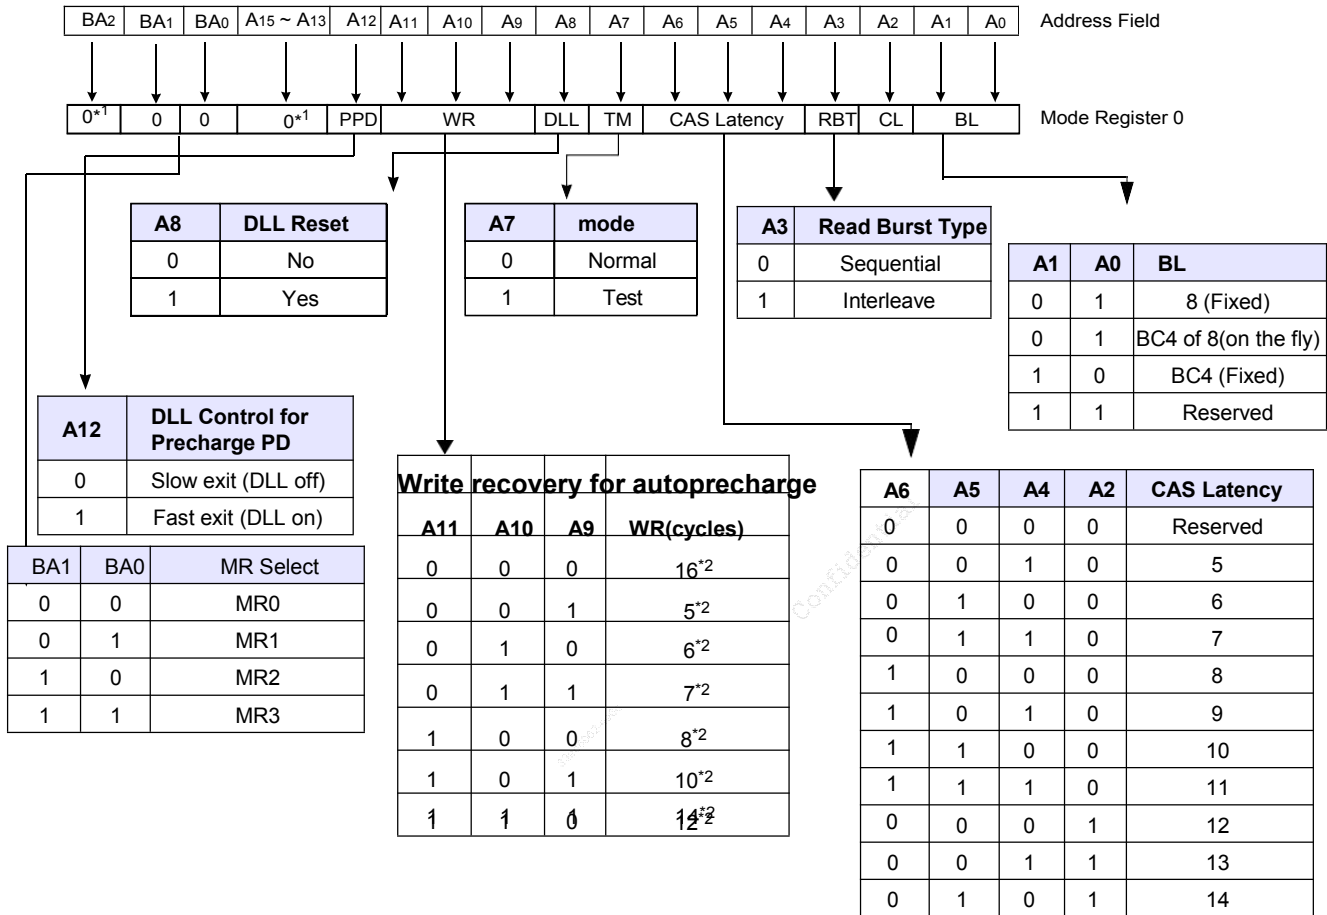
| BA2 | BA1 | BA0 | A15 ~ A13 | A12 | A11 | A10 | A9 | A8 | A7 | A6 | A5 | A4 | A3 | A2 | A1 | A0 |
|---|---|---|---|---|---|---|---|---|---|---|---|---|---|---|---|---|

Address Field

| $0^{*1}$ | 0 | 0 | $0^{*1}$ | PPD | WR | DLL | TM | CAS Latency | RBT | CL | BL |
|---|---|---|---|---|---|---|---|---|---|---|---|

Mode Register 0

| A8 | DLL Reset |
|---|---|
| 0 | No |
| 1 | Yes |

| A7 | mode |
|---|---|
| 0 | Normal |
| 1 | Test |

| A3 | Read Burst Type |
|---|---|
| 0 | Sequential |
| 1 | Interleave |

| A1 | A0 | BL |
|---|---|---|
| 0 | 1 | 8 (Fixed) |
| 0 | 1 | BC4 of 8(on the fly) |
| 1 | 0 | BC4 (Fixed) |
| 1 | 1 | Reserved |

| A12 | DLL Control for Precharge PD |
|---|---|
| 0 | Slow exit (DLL off) |
| 1 | Fast exit (DLL on) |

Write recovery for autoprecharge

| A11 | A10 | A9 | WR(cycles) |
|---|---|---|---|
| 0 | 0 | 0 | $16^{*2}$ |
| 0 | 0 | 1 | $5^{*2}$ |
| 0 | 1 | 0 | $6^{*2}$ |
| 0 | 1 | 1 | $7^{*2}$ |
| 1 | 0 | 0 | $8^{*2}$ |
| 1 | 0 | 1 | $10^{*2}$ |
| 1 | 1 | 0 | $12^{*2}$ |
| 1 | 1 | 1 | $14^{*2}$ |

| BA1 | BA0 | MR Select |
|---|---|---|
| 0 | 0 | MR0 |
| 0 | 1 | MR1 |
| 1 | 0 | MR2 |
| 1 | 1 | MR3 |

| A6 | A5 | A4 | A2 | CAS Latency |
|---|---|---|---|---|
| 0 | 0 | 0 | 0 | Reserved |
| 0 | 0 | 1 | 0 | 5 |
| 0 | 1 | 0 | 0 | 6 |
| 0 | 1 | 1 | 0 | 7 |
| 1 | 0 | 0 | 0 | 8 |
| 1 | 0 | 1 | 0 | 9 |
| 1 | 1 | 0 | 0 | 10 |
| 1 | 1 | 1 | 0 | 11 |
| 0 | 0 | 0 | 1 | 12 |
| 0 | 0 | 1 | 1 | 13 |
| 0 | 1 | 0 | 1 | 14 |

Confidential